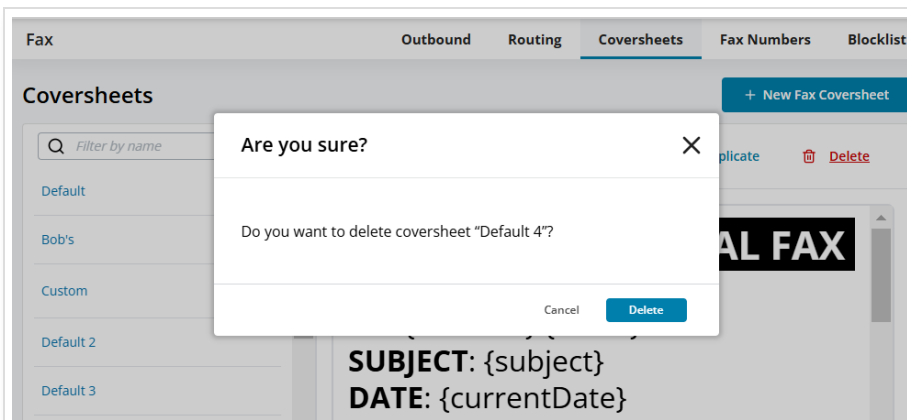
Fax

Outbound Routing Coversheets Fax Numbers Blocklist

Coversheets

+ New Fax Coversheet

Filter by name

plicate

Delete

Default

Bob's

Custom

Default 2

Default 3

AL FAX

SUBJECT: {subject}
DATE: {currentDate}

Are you sure?

Do you want to delete coversheet "Default 4"?

Cancel

Delete